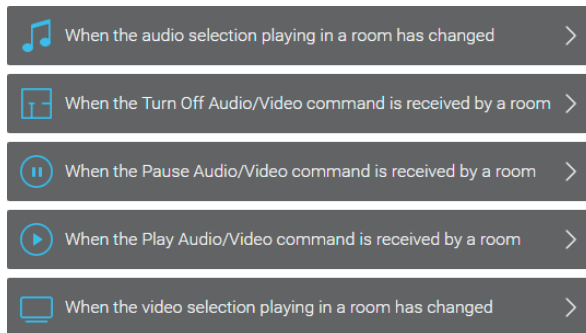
When the audio selection playing in a room has changed >

When the Turn Off Audio/Video command is received by a room >

When the Pause Audio/Video command is received by a room >

When the Play Audio/Video command is received by a room >

When the video selection playing in a room has changed >